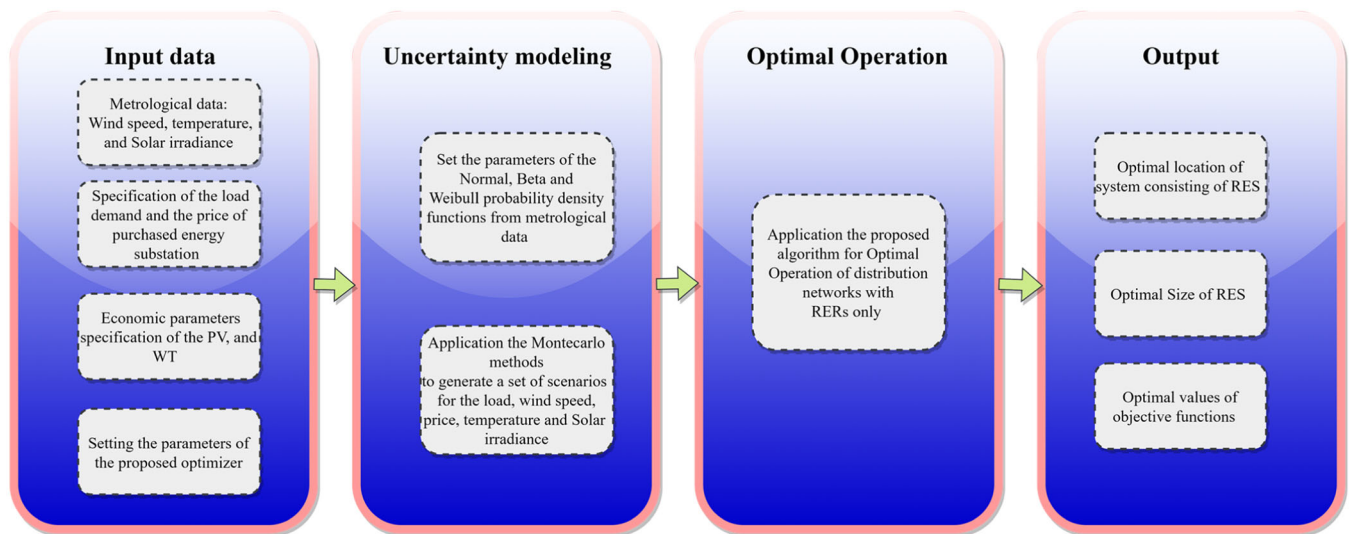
Input data

Metrological data: Wind speed, temperature, and Solar irradiance

Specification of the load demand and the price of purchased energy substation

Economic parameters specification of the PV, and WT

Setting the parameters of the proposed optimizer

Uncertainty modeling

Set the parameters of the Normal, Beta and Weibull probability density functions from metrological data

Application the Montecarlo methods to generate a set of scenarios for the load, wind speed, price, temperature and Solar irradiance

Optimal Operation

Application the proposed algorithm for Optimal Operation of distribution networks with RERs only

Output

Optimal location of system consisting of RES

Optimal Size of RES

Optimal values of objective functions